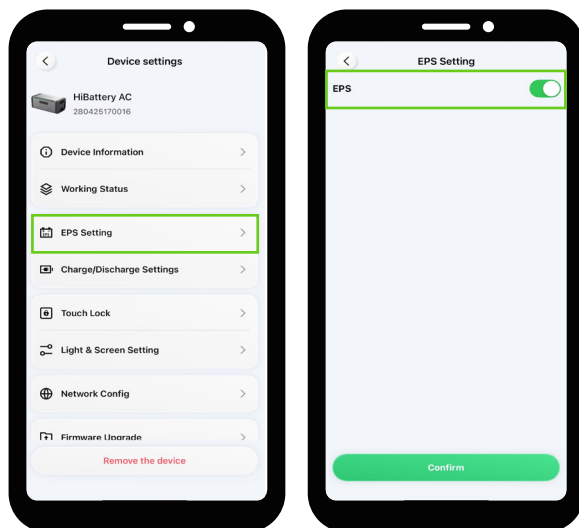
Device settings

HiBattery AC
280425170016

Device Information

Working Status

EPS Setting

Charge/Discharge Settings

Touch Lock

Light & Screen Setting

Network Config

Firmware Upgrade

Remove the device

EPS Setting

EPS

Confirm